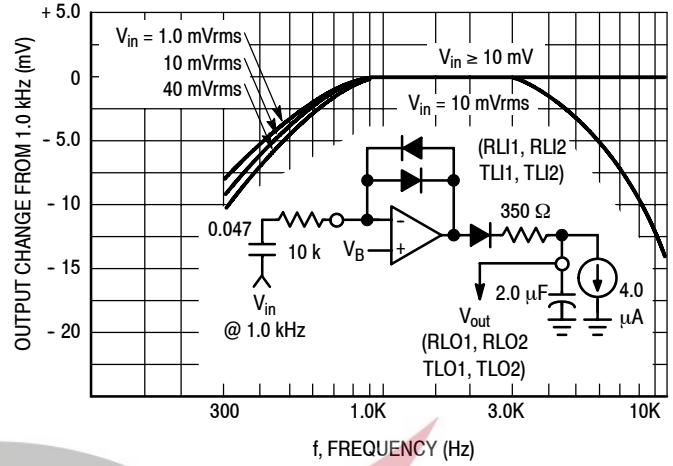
+ 5.0

0

- 5.0

- 10

- 15

- 20

OUTPUT CHANGE FROM 1.0 kHz (mV)

$V_{in}$ = 1.0 mVrms

10 mVrms

40 mVrms

$V_{in} \geq 10$ mV

$V_{in}$ = 10 mVrms

(RLI1, RLI2 TLI1, TLI2)

0.047

10 k

$V_B$

-

+

350 Ω

2.0 μF

4.0 μA

$V_{in}$ @ 1.0 kHz

$V_{out}$ (RLO1, RLO2 TLO1, TLO2)

300

1.0K

3.0K

10K

f, FREQUENCY (Hz)